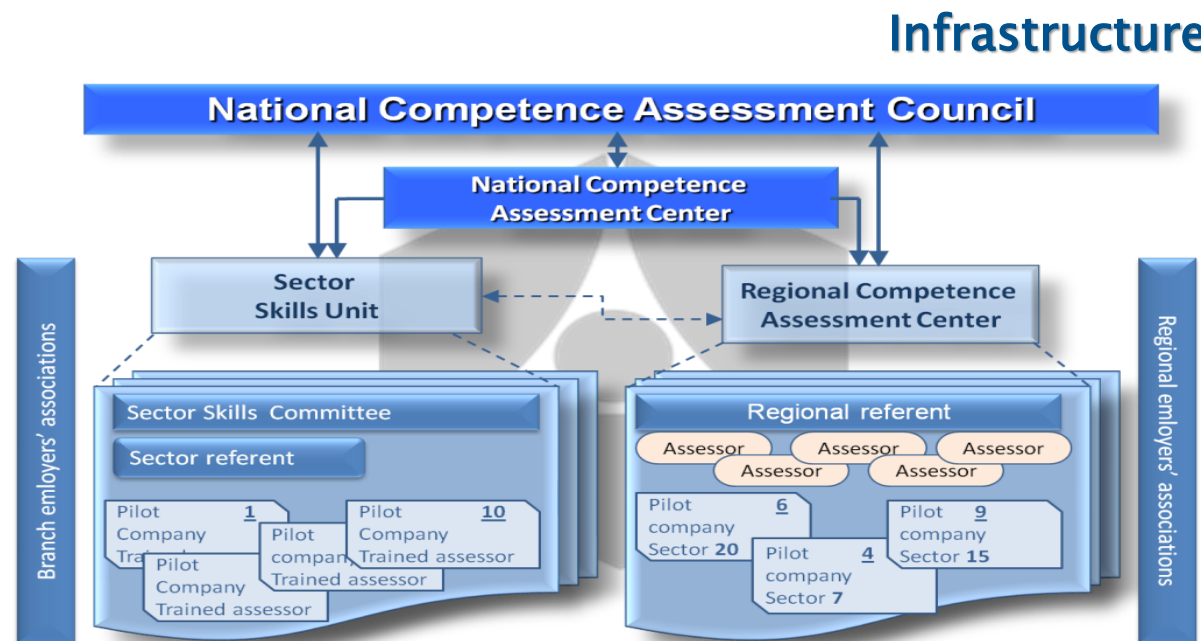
Infrastructure

National Competence Assessment Council

National Competence Assessment Center

Sector Skills Unit

Regional Competence Assessment Center

Branch emloyers' associations

Sector Skills Committee

Sector referent

Pilot Company 1 Tra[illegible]

Pilot Company Trained assessor

Pilot compan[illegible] Trained assessor

Pilot Company 10 Trained assessor

Regional referent

Assessor

Assessor

Assessor

Assessor

Assessor

Pilot company 6 Sector 20

Pilot company 4 Sector 7

Pilot company 9 Sector 15

Regional emloyers' associations